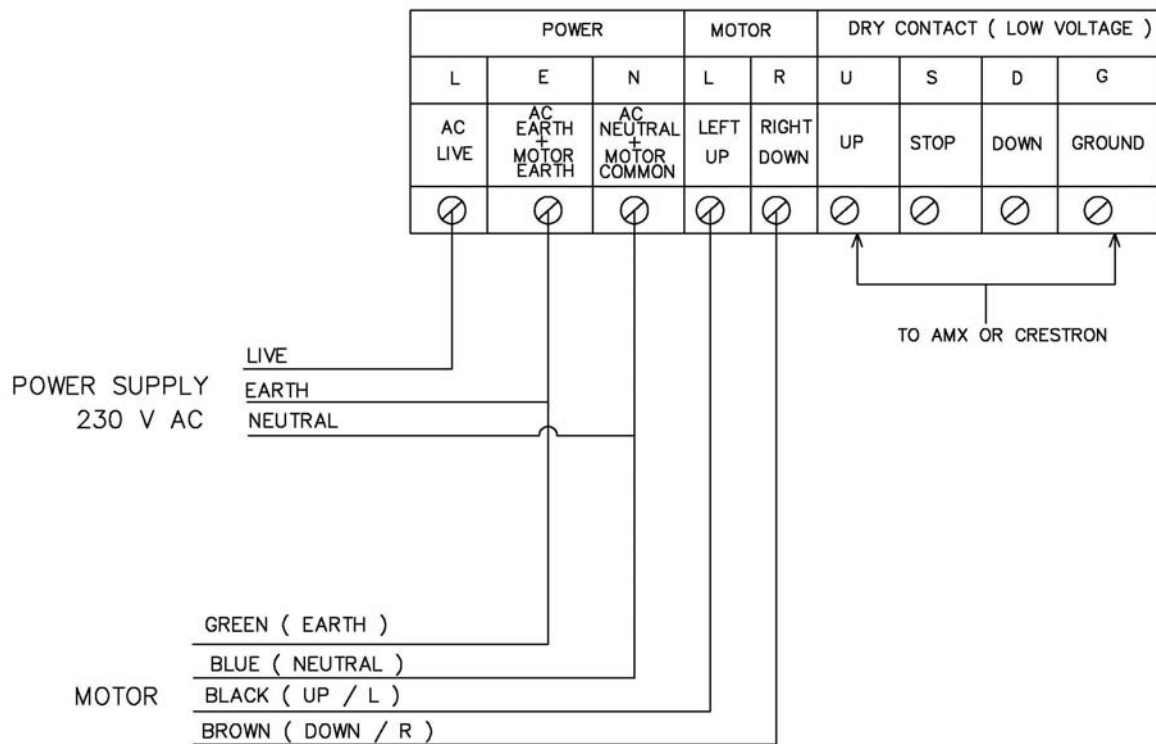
| POWER | | | MOTOR | | DRY CONTACT ( LOW VOLTAGE ) | | | |
|---|---|---|---|---|---|---|---|---|
| L | E | N | L | R | U | S | D | G |
| AC LIVE | AC EARTH + MOTOR EARTH | AC NEUTRAL + MOTOR COMMON | LEFT UP | RIGHT DOWN | UP | STOP | DOWN | GROUND |

TO AMX OR CRESTRON

POWER SUPPLY
230 V AC

LIVE
EARTH
NEUTRAL

MOTOR

GREEN ( EARTH )
BLUE ( NEUTRAL )
BLACK ( UP / L )
BROWN ( DOWN / R )